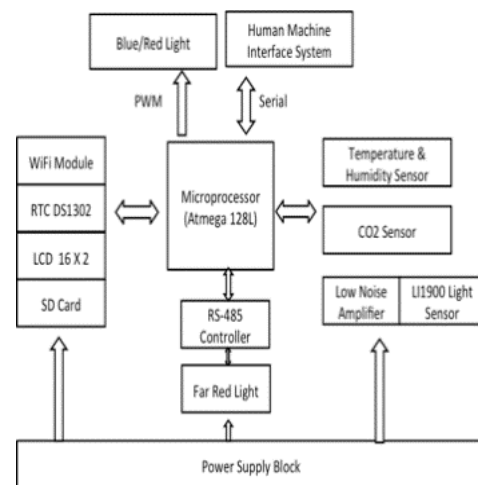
Blue/Red Light

Human Machine Interface System

PWM

Serial

WiFi Module

RTC DS1302

LCD 16 X 2

SD Card

Microprocessor (Atmega 128L)

Temperature & Humidity Sensor

CO2 Sensor

RS-485 Controller

Low Noise Amplifier

LI1900 Light Sensor

Far Red Light

Power Supply Block